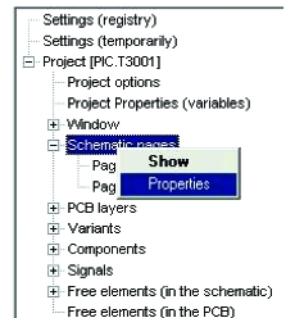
Settings (registry)
Settings (temporarily)
Project [PIC.T3001]
Project options
Project Properties (variables)
Window
Schematic pages
Pag
Pag
Show
Properties
PCB layers
Variants
Components
Signals
Free elements (in the schematic)
Free elements (in the PCB)